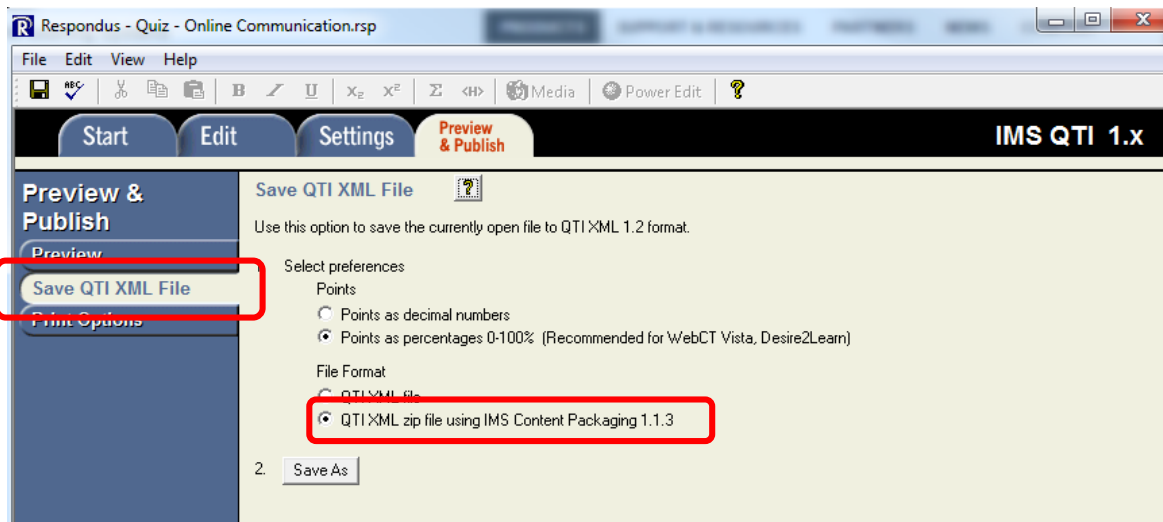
Respondus - Quiz - Online Communication.rsp

File Edit View Help

Media Power Edit

Start Edit Settings Preview & Publish IMS QTI 1.x

Preview & Publish

Preview

Save QTI XML File

Print Options

Save QTI XML File

Use this option to save the currently open file to QTI XML 1.2 format.

1. Select preferences

Points

Points as decimal numbers

Points as percentages 0-100% (Recommended for WebCT Vista, Desire2Learn)

File Format

QTI XML file

QTI XML zip file using IMS Content Packaging 1.1.3

2. Save As